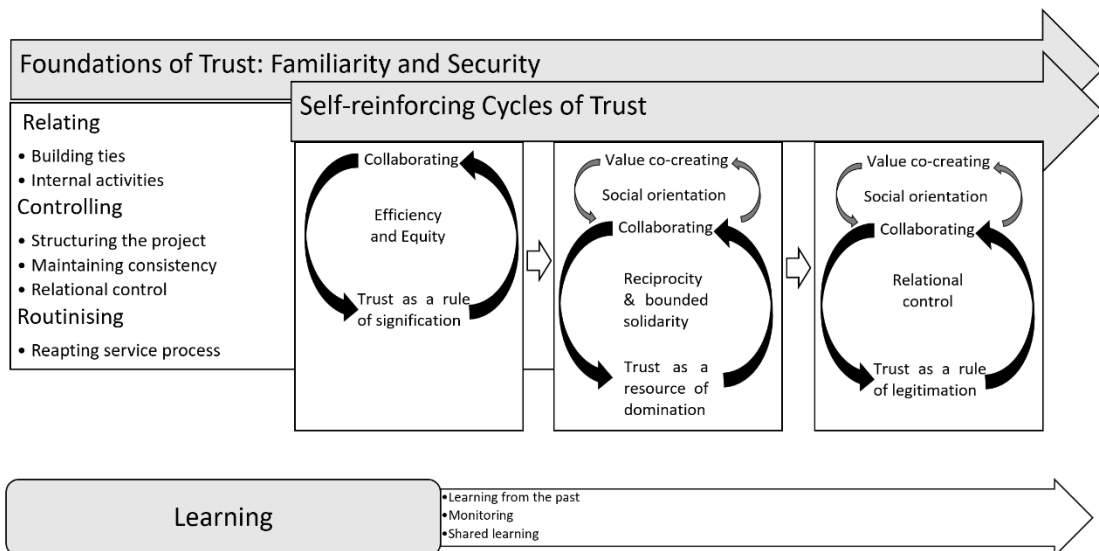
Foundations of Trust: Familiarity and Security

Self-reinforcing Cycles of Trust

Relating
• Building ties
• Internal activities
Controlling
• Structuring the project
• Maintaining consistency
• Relational control
Routinising
• Reapting service process

Collaborating
Efficiency and Equity
Trust as a rule of signification

Value co-creating
Social orientation
Collaborating
Reciprocity & bounded solidarity
Trust as a resource of domination

Value co-creating
Social orientation
Collaborating
Relational control
Trust as a rule of legitimation

Learning
•Learning from the past
•Monitoring
•Shared learning